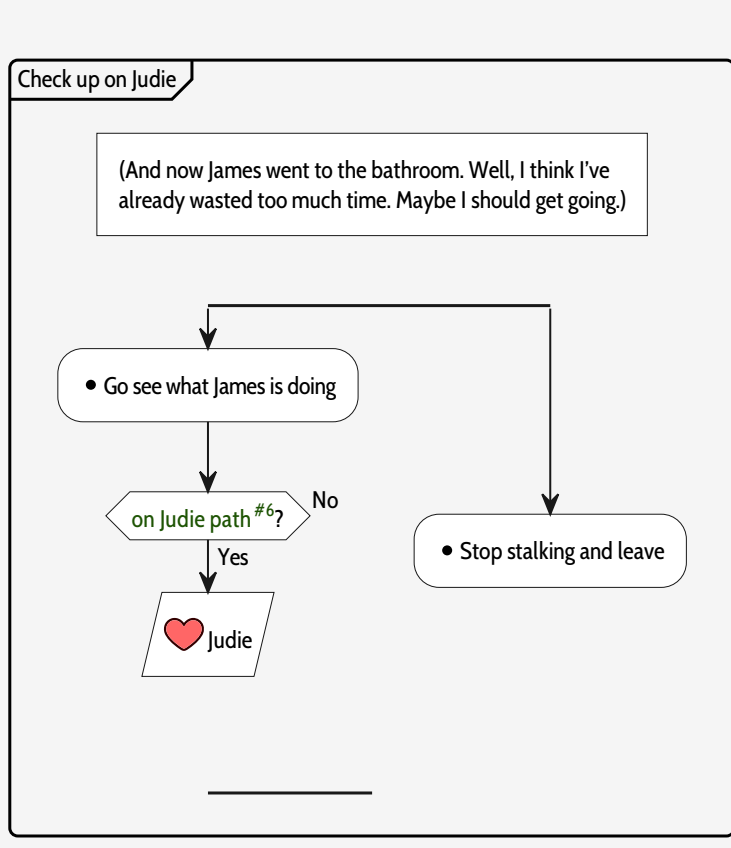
Check up on Judie

(And now James went to the bathroom. Well, I think I've already wasted too much time. Maybe I should get going.)

• Go see what James is doing

on Judie path $^{\#6}$?

No

Yes

Judie

• Stop stalking and leave